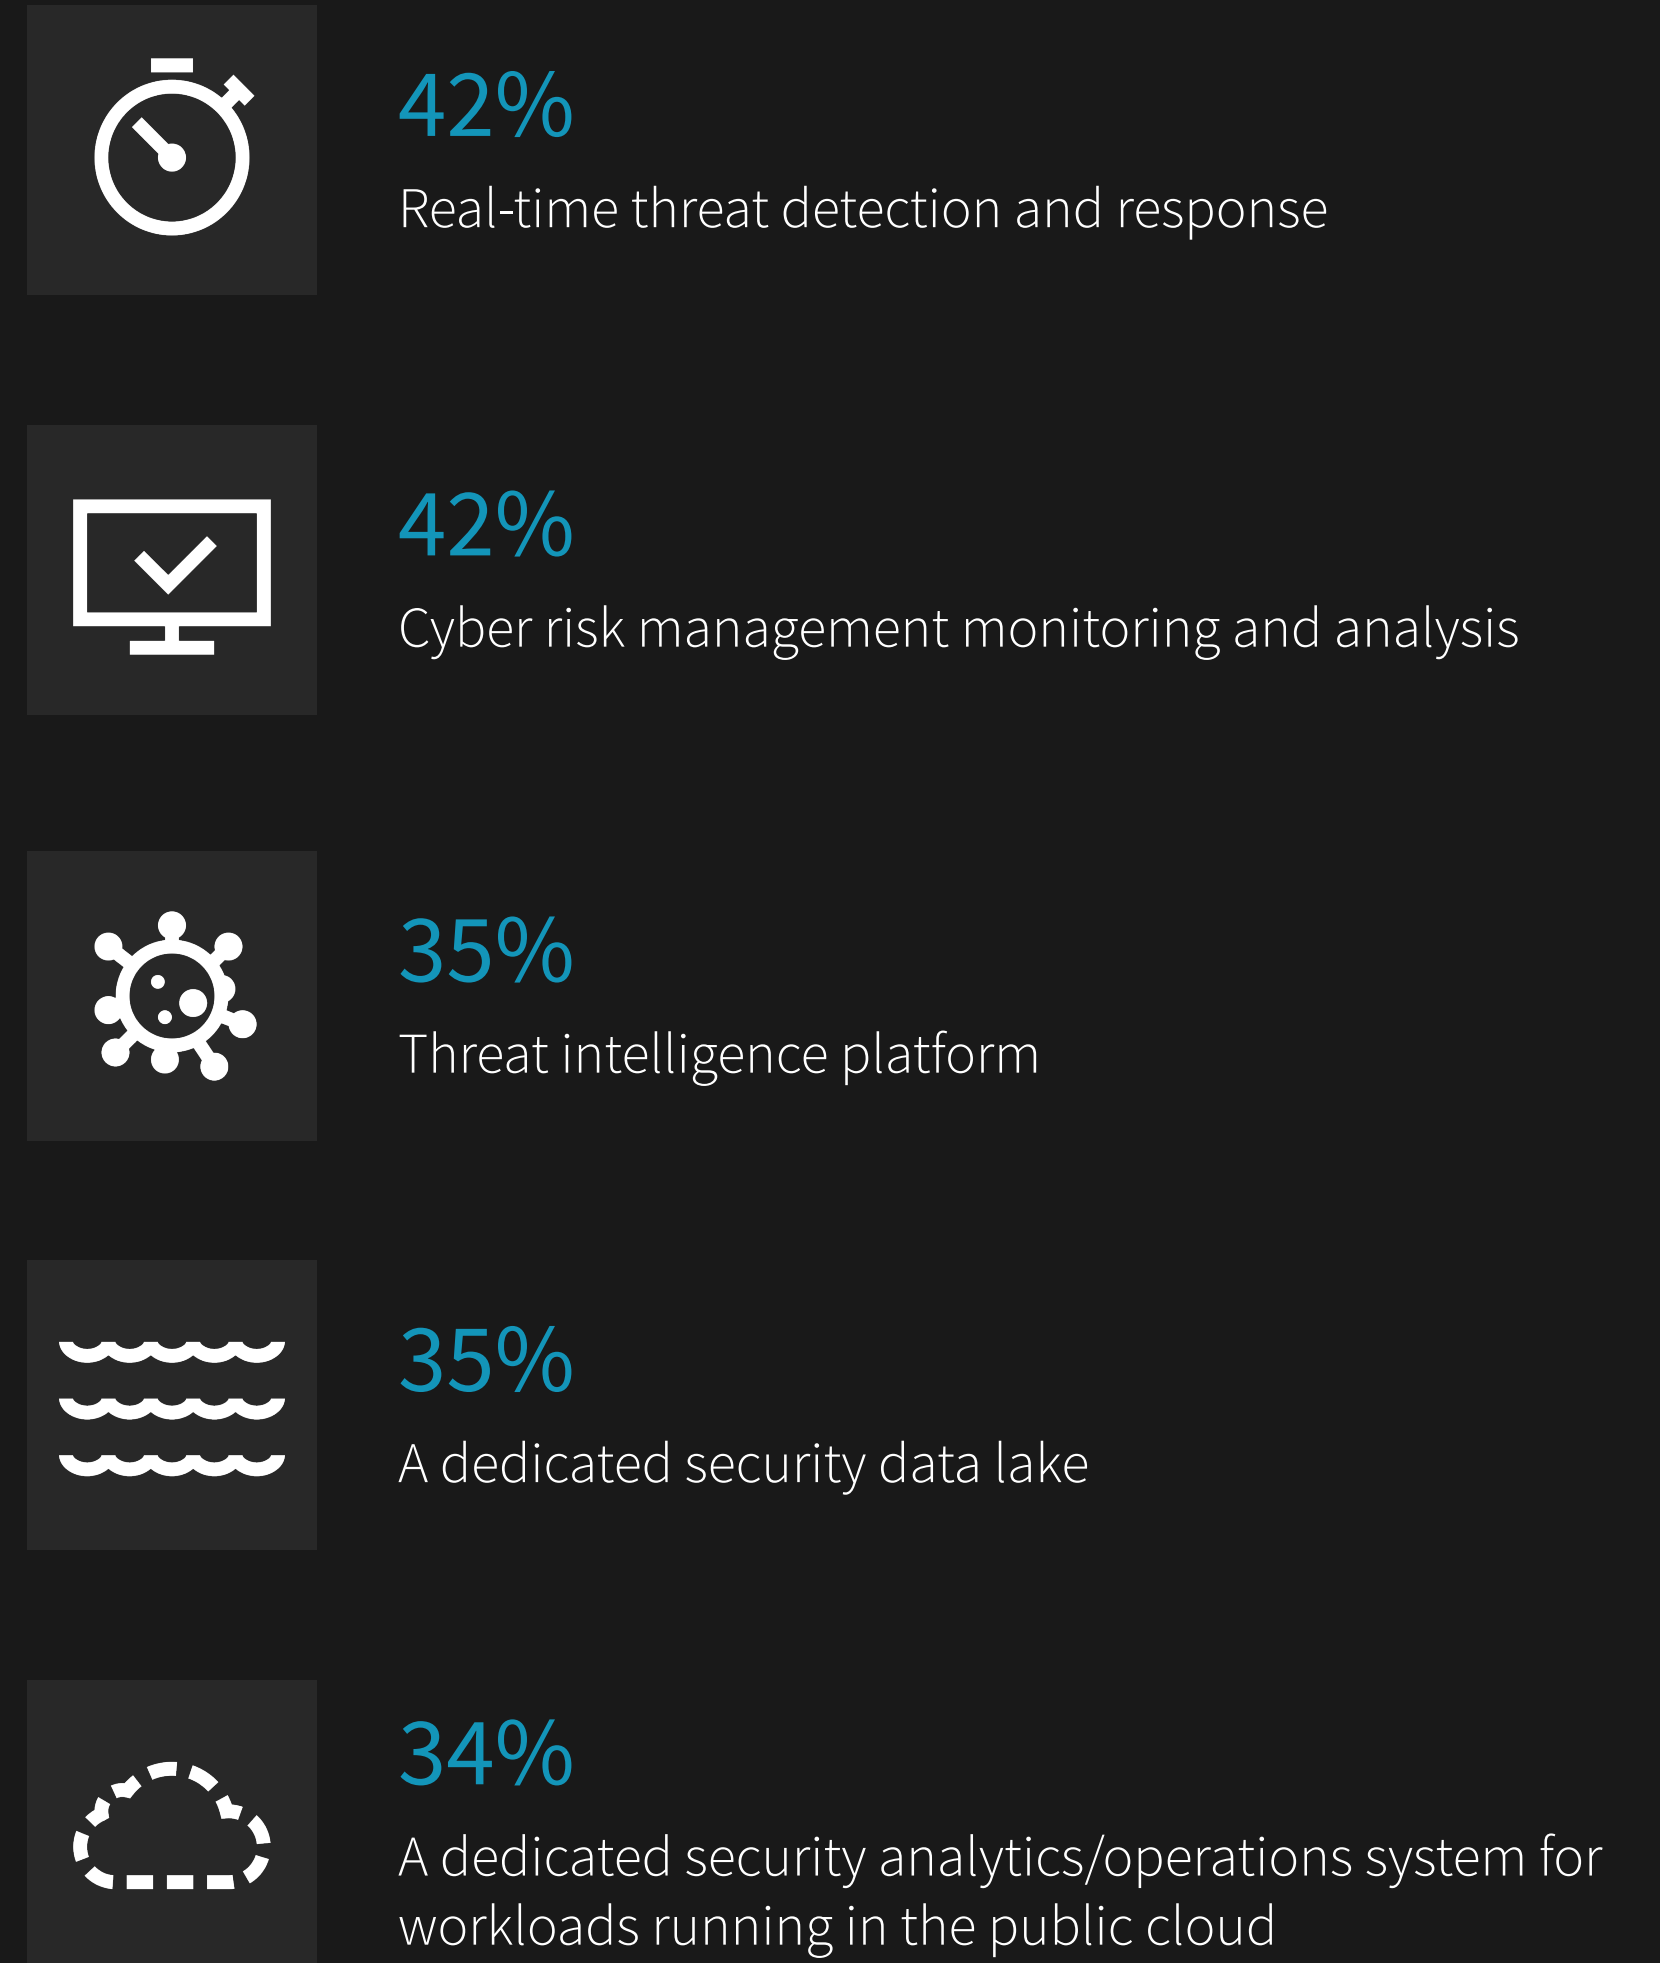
42%
Real-time threat detection and response

42%
Cyber risk management monitoring and analysis

35%
Threat intelligence platform

35%
A dedicated security data lake

34%
A dedicated security analytics/operations system for workloads running in the public cloud